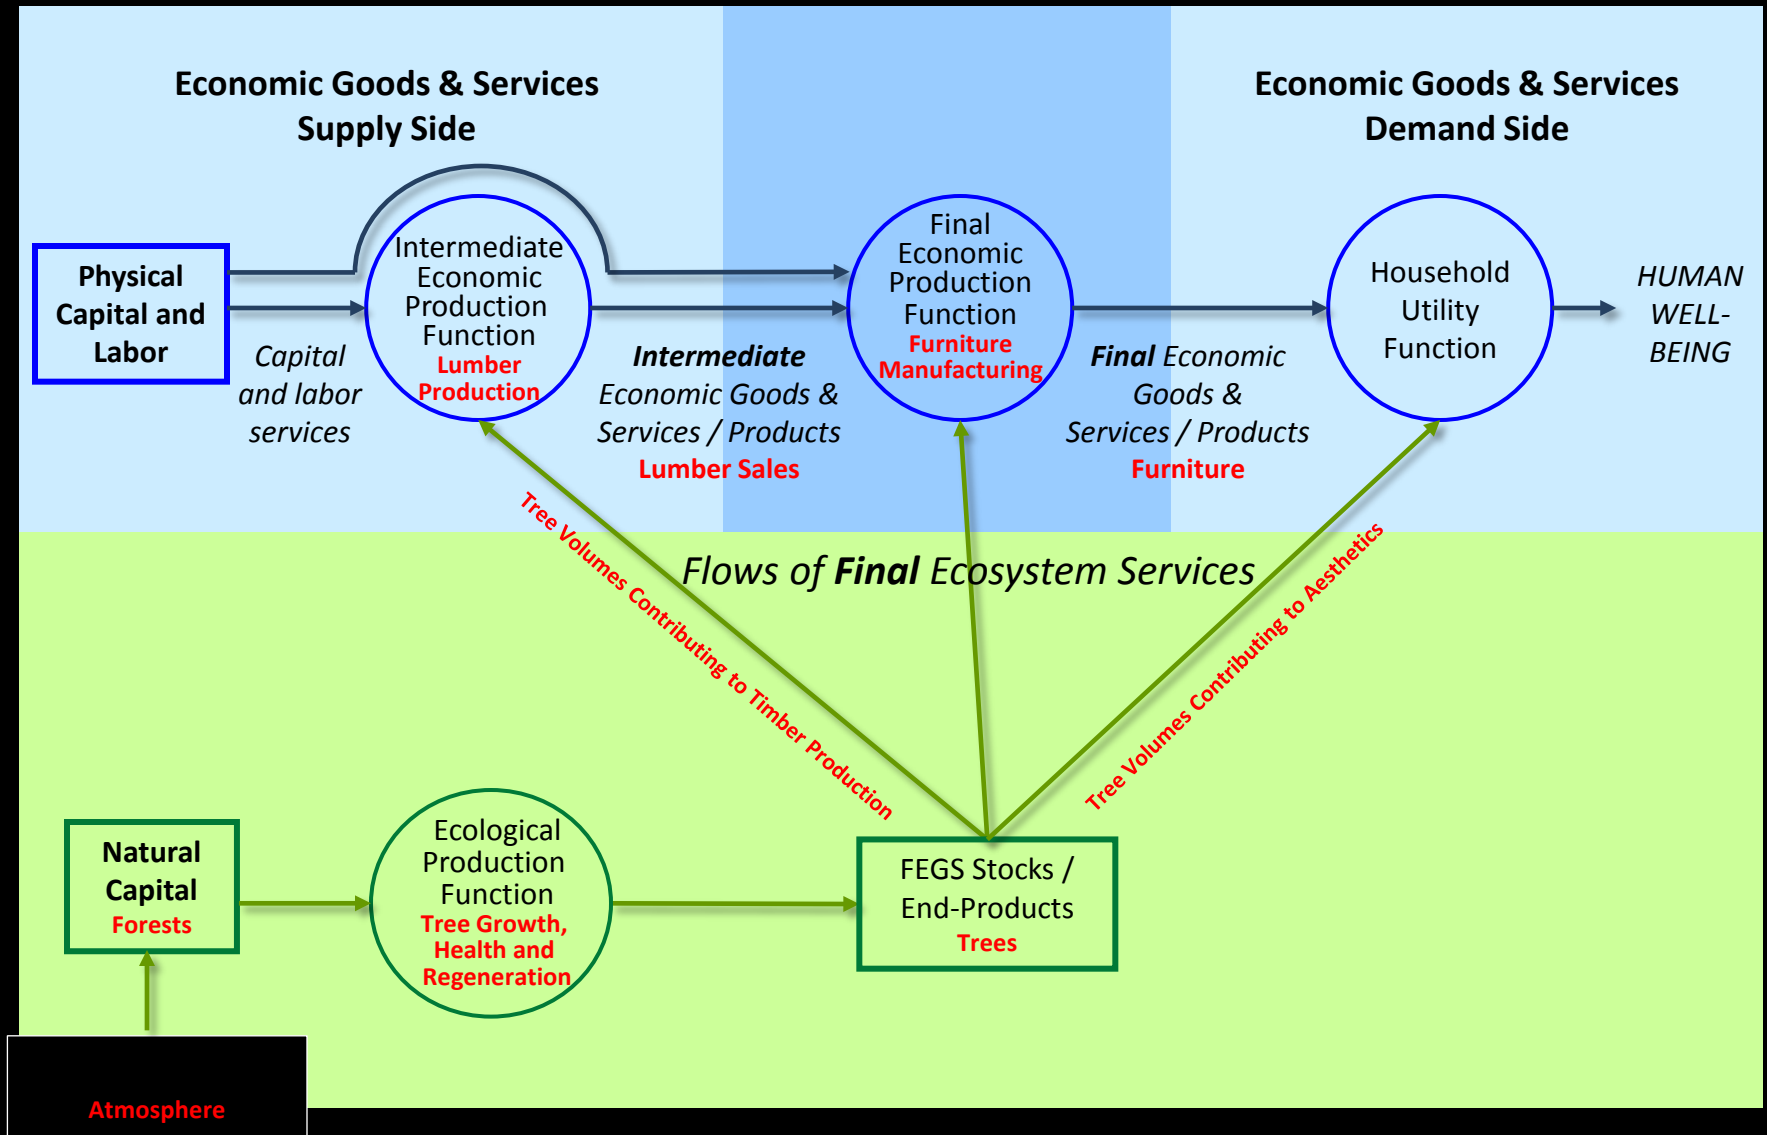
Economic Goods & Services Supply Side

Economic Goods & Services Demand Side

Physical Capital and Labor

Capital and labor services

Intermediate Economic Production Function
Lumber Production

Intermediate Economic Goods & Services / Products
Lumber Sales

Final Economic Production Function
Furniture Manufacturing

Final Economic Goods & Services / Products
Furniture

Household Utility Function

HUMAN WELL-BEING

Flows of Final Ecosystem Services

Tree Volumes Contributing to Timber Production

Tree Volumes Contributing to Aesthetics

Natural Capital
Forests

Ecological Production Function
Tree Growth, Health and Regeneration

FEGS Stocks / End-Products
Trees

Atmosphere